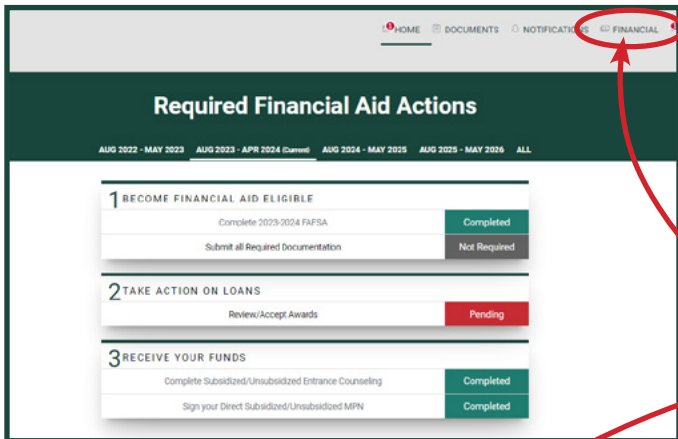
HOME DOCUMENTS NOTIFICATIONS FINANCIAL

Required Financial Aid Actions

AUG 2022 - MAY 2023 AUG 2023 - APR 2024 (Current) AUG 2024 - MAY 2025 AUG 2025 - MAY 2026 ALL

1 BECOME FINANCIAL AID ELIGIBLE

| | |
|---|---|
| Complete 2023-2024 FAFSA | Completed |
| Submit all Required Documentation | Not Required |

2 TAKE ACTION ON LOANS

| | |
|---|---|
| Review/Accept Awards | Pending |

3 RECEIVE YOUR FUNDS

| | |
|---|---|
| Complete Subsidized/Unsubsidized Entrance Counseling | Completed |
| Sign your Direct Subsidized/Unsubsidized MPN | Completed |